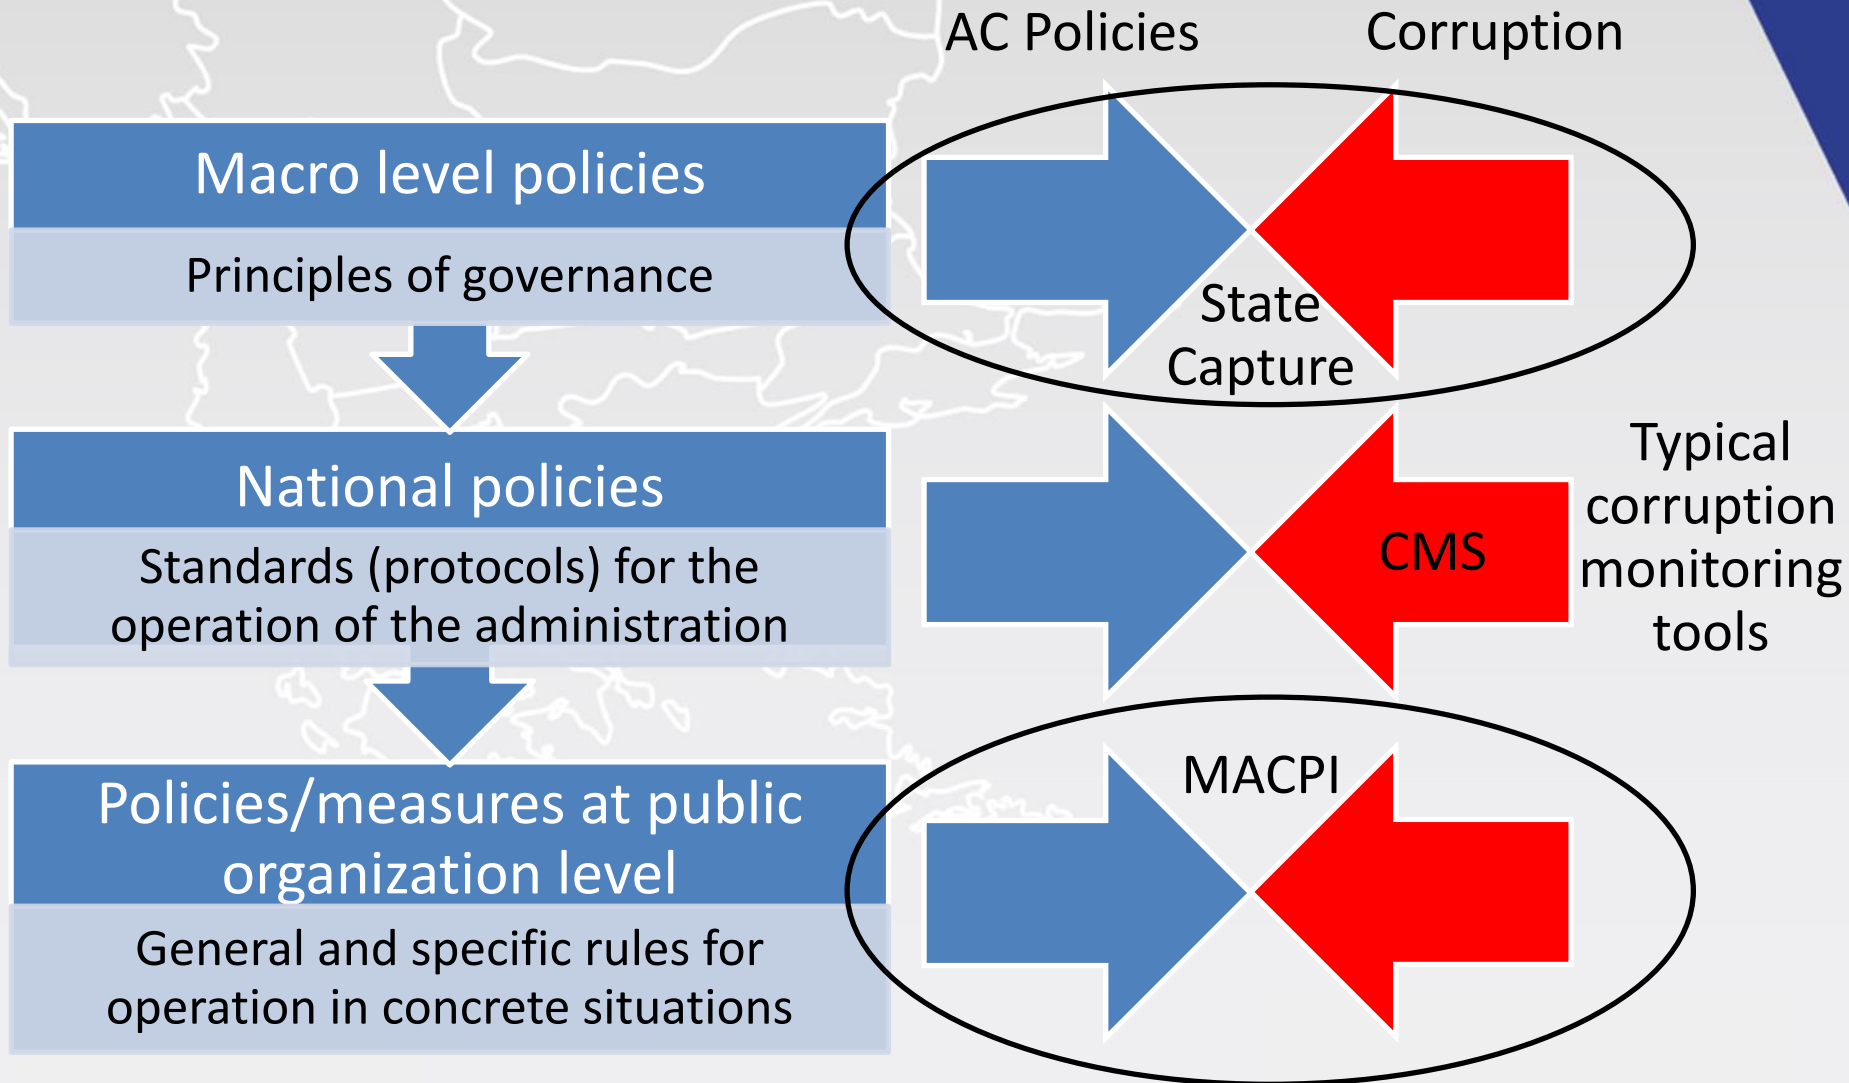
AC Policies

Corruption

Macro level policies

Principles of governance

State Capture

National policies

Standards (protocols) for the operation of the administration

CMS

Typical corruption monitoring tools

Policies/measures at public organization level

General and specific rules for operation in concrete situations

MACPI